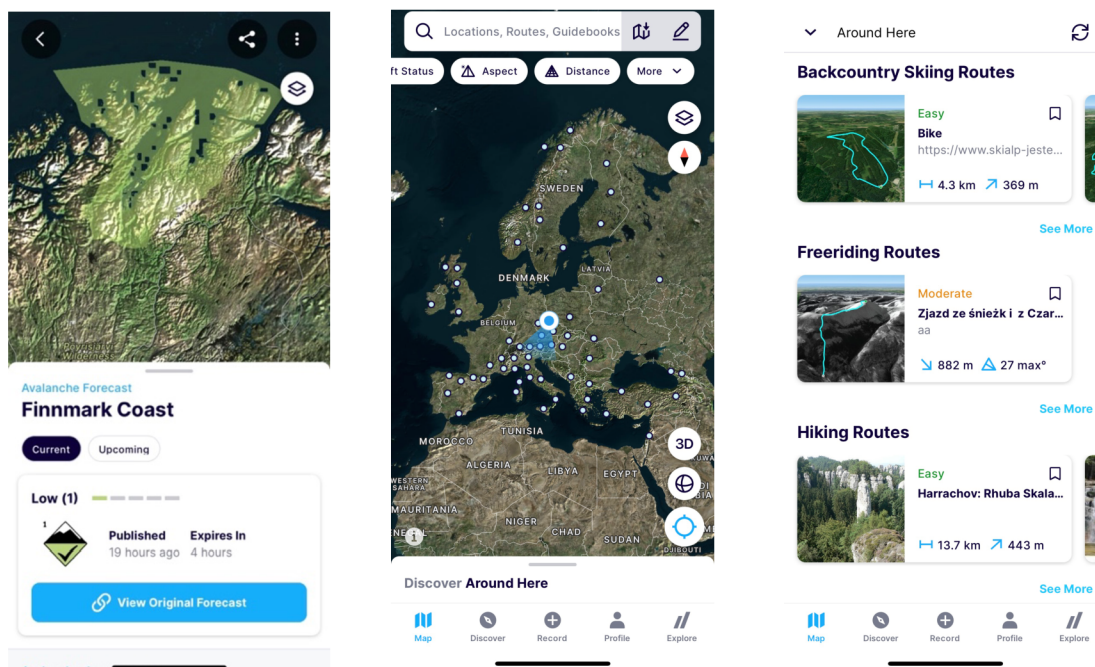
Avalanche Forecast
Finnmark Coast
Current Upcoming
Low (1)
1
Published 19 hours ago
Expires In 4 hours
View Original Forecast

Locations, Routes, Guidebooks
ft Status Aspect Distance More
SWEDEN
DENMARK
LATVIA
BELGIUM
TUNISIA
MOROCCO
ALGERIA
LIBYA
EGYPT
WESTERN SAHARA
MAURITANIA
NIGER
CHAD
SUDAN
DJIBOUTI
3D
Discover Around Here
Map Discover Record Profile Explore

Around Here
Backcountry Skiing Routes
Easy
Bike
https://www.skialp-jeste...
4.3 km 369 m
See More
Freeriding Routes
Moderate
Zjazd ze śnieżk i z Czar...
aa
882 m 27 max°
See More
Hiking Routes
Easy
Harrachov: Rhuba Skala...
13.7 km 443 m
See More
Map Discover Record Profile Explore